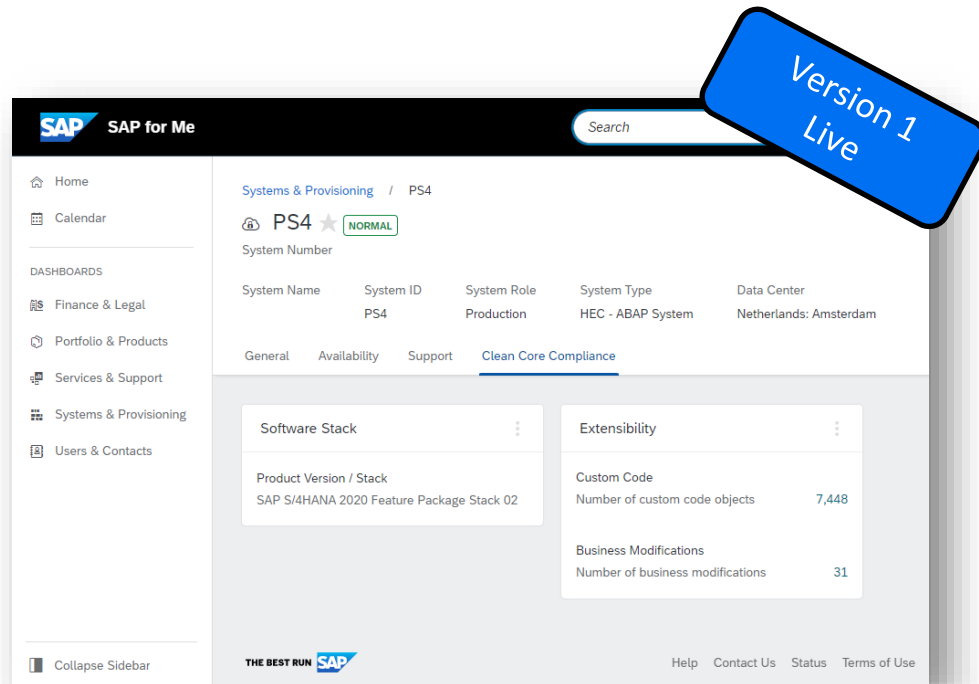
Version 1
Live

SAP SAP for Me

Search

Home

Calendar

DASHBOARDS

Finance & Legal

Portfolio & Products

Services & Support

Systems & Provisioning

Users & Contacts

Collapse Sidebar

Systems & Provisioning / PS4

PS4 NORMAL

System Number

| System Name | System ID | System Role | System Type | Data Center |
|---|---|---|---|---|
| | PS4 | Production | HEC - ABAP System | Netherlands: Amsterdam |

General Availability Support Clean Core Compliance

Software Stack

Product Version / Stack
SAP S/4HANA 2020 Feature Package Stack 02

Extensibility

Custom Code
Number of custom code objects 7,448

Business Modifications
Number of business modifications 31

THE BEST RUN SAP

Help Contact Us Status Terms of Use